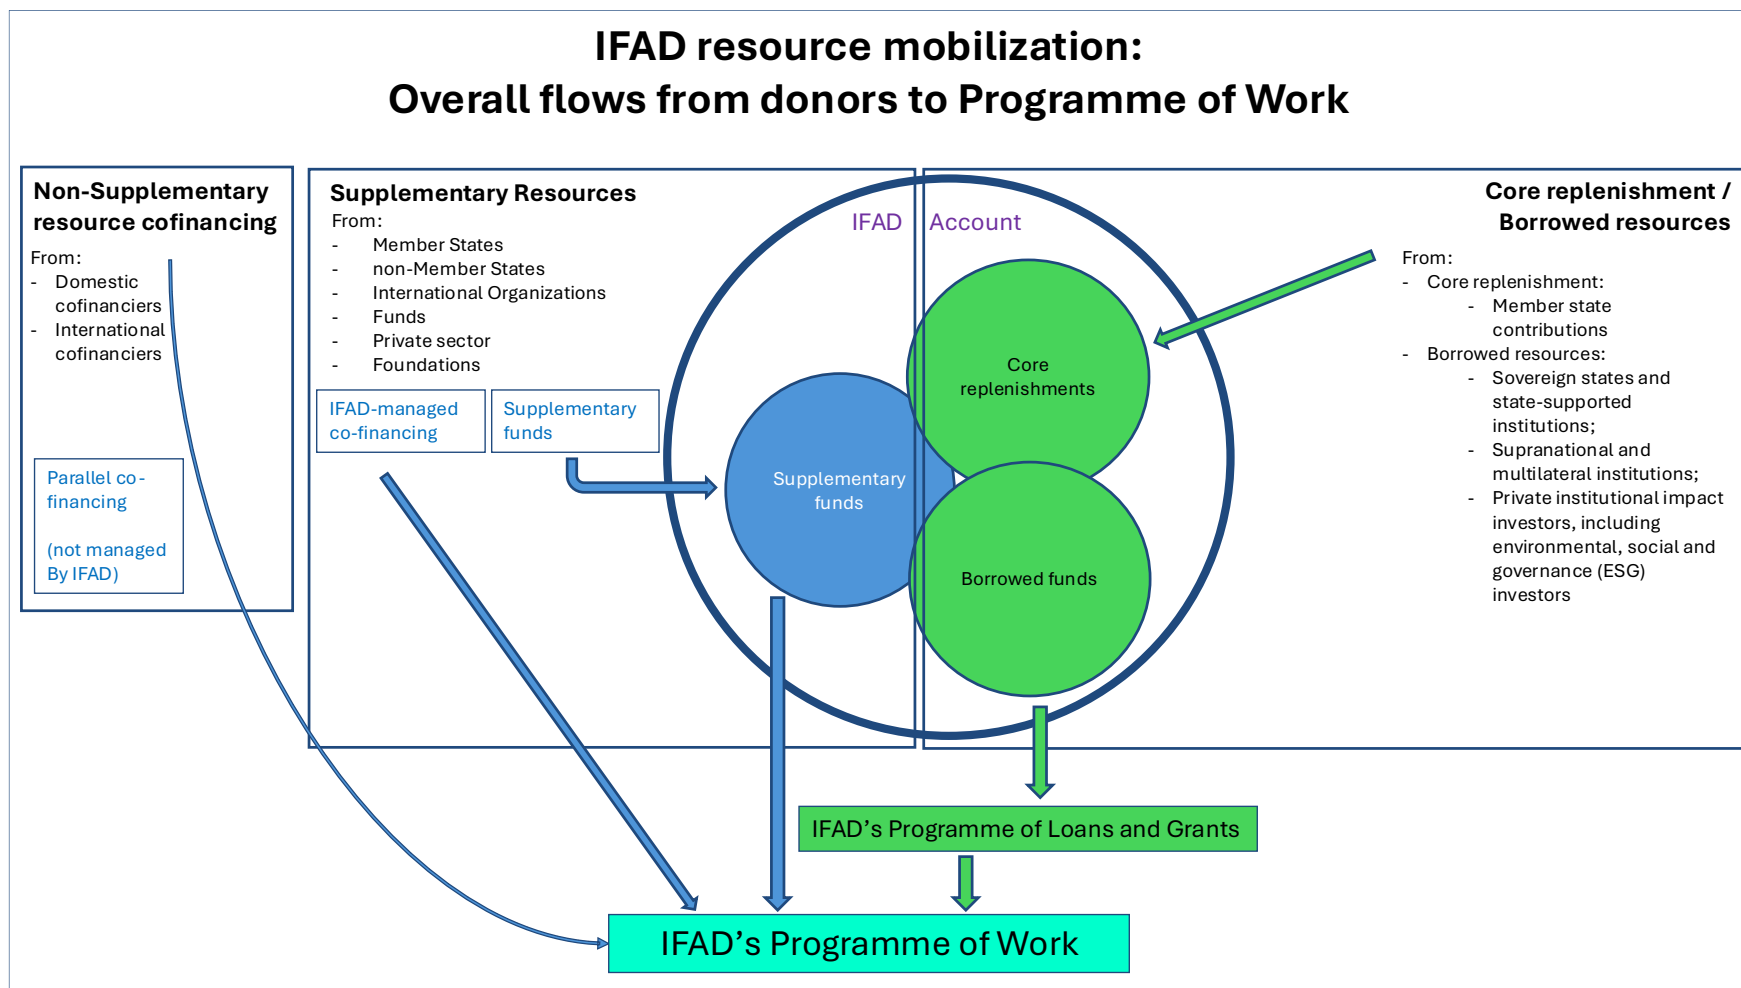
IFAD resource mobilization:
Overall flows from donors to Programme of Work

Non-Supplementary resource cofinancing

From:
- Domestic cofinanciers
- International cofinanciers

Parallel co-financing

(not managed By IFAD)

Supplementary Resources

From:
- Member States
- non-Member States
- International Organizations
- Funds
- Private sector
- Foundations

IFAD-managed co-financing

Supplementary funds

IFAD Account

Supplementary funds

Core replenishments

Borrowed funds

Core replenishment / Borrowed resources

From:
- Core replenishment:
  - Member state contributions
- Borrowed resources:
  - Sovereign states and state-supported institutions;
  - Supranational and multilateral institutions;
  - Private institutional impact investors, including environmental, social and governance (ESG) investors

IFAD's Programme of Loans and Grants

IFAD's Programme of Work